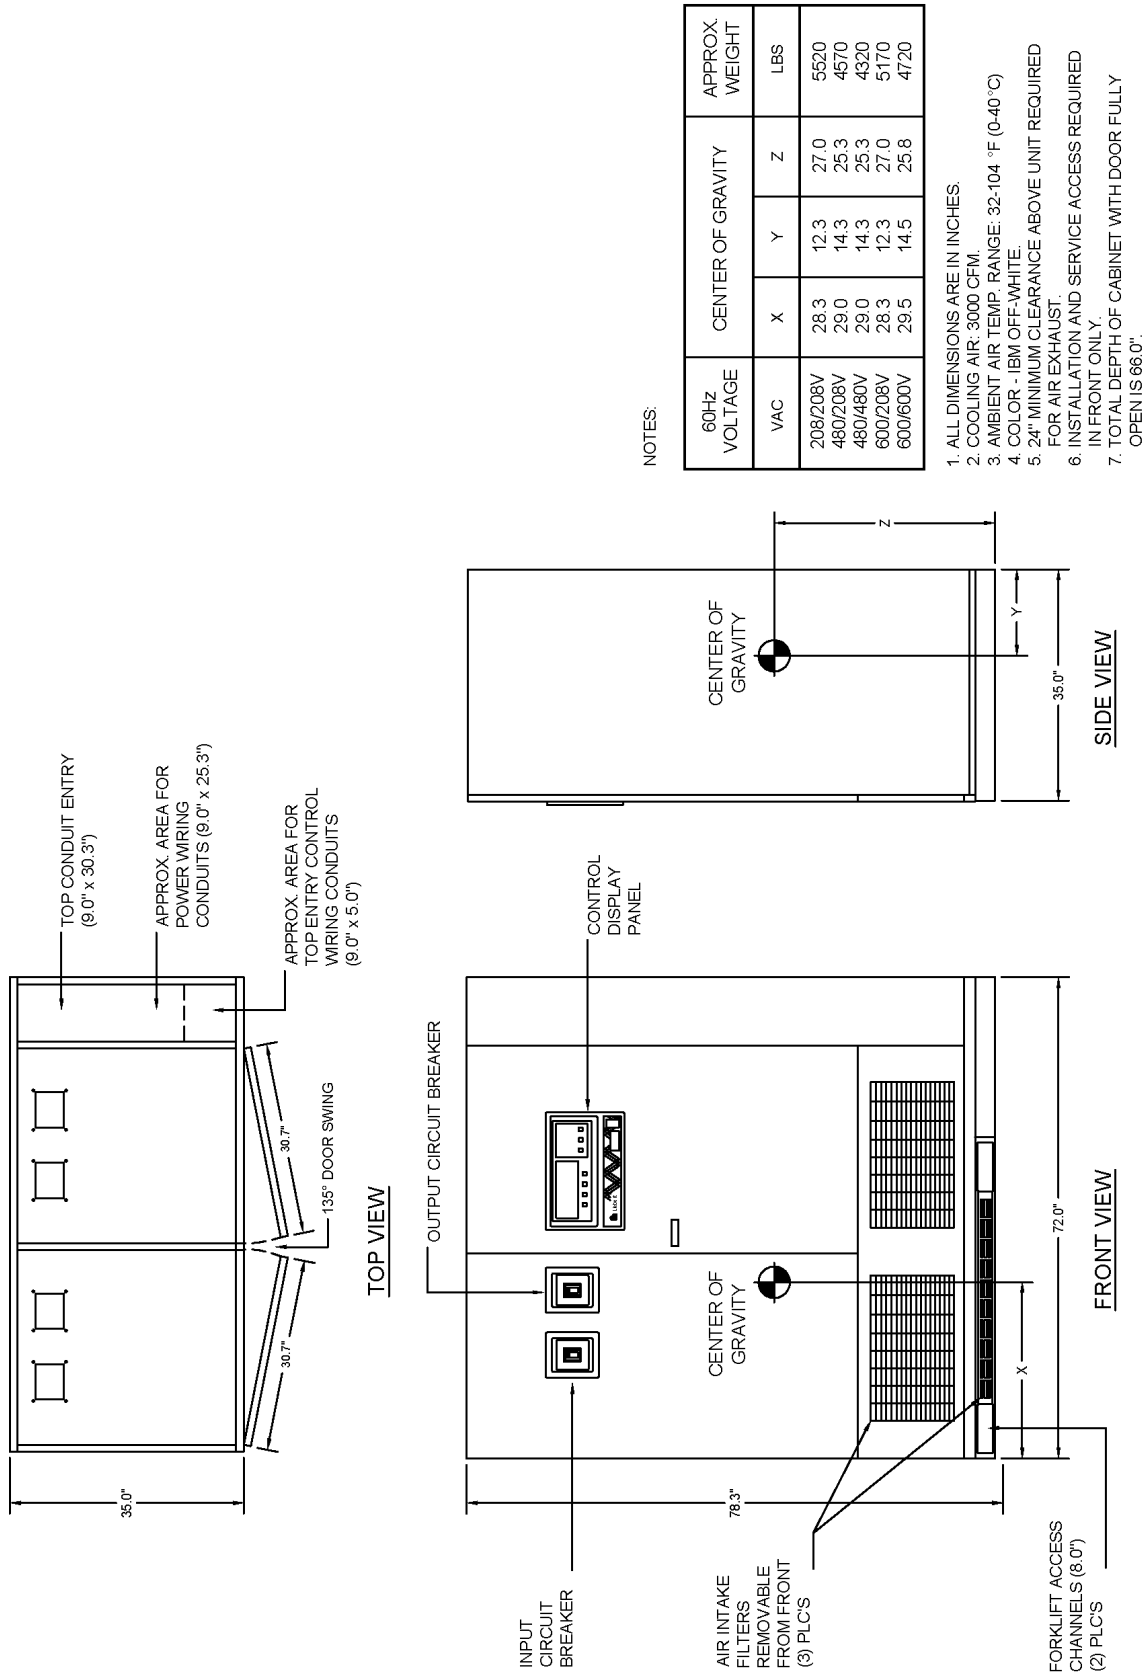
TOP CONDUIT ENTRY (9.0" x 30.3")

APPROX. AREA FOR POWER WIRING CONDUITS (9.0" x 25.3")

APPROX. AREA FOR TOP ENTRY CONTROL WIRING CONDUITS (9.0" x 5.0")

35.0"

30.7"

30.7"

135° DOOR SWING

TOP VIEW

OUTPUT CIRCUIT BREAKER

CONTROL DISPLAY PANEL

INPUT CIRCUIT BREAKER

CENTER OF GRAVITY

78.3"

AIR INTAKE FILTERS REMOVABLE FROM FRONT (3) PLC'S

X

72.0"

FORKLIFT ACCESS CHANNELS (8.0") (2) PLC'S

FRONT VIEW

CENTER OF GRAVITY

Z

Y

35.0"

SIDE VIEW

| 60Hz VOLTAGE | CENTER OF GRAVITY | | | APPROX. WEIGHT |
|---|---|---|---|---|
| VAC | X | Y | Z | LBS |
| 208/208V | 28.3 | 12.3 | 27.0 | 5520 |
| 480/208V | 29.0 | 14.3 | 25.3 | 4570 |
| 480/480V | 29.0 | 14.3 | 25.3 | 4320 |
| 600/208V | 28.3 | 12.3 | 27.0 | 5170 |
| 600/600V | 29.5 | 14.5 | 25.8 | 4720 |

NOTES:

1. ALL DIMENSIONS ARE IN INCHES.
2. COOLING AIR: 3000 CFM.
3. AMBIENT AIR TEMP. RANGE: 32-104 °F (0-40°C)
4. COLOR - IBM OFF-WHITE.
5. 24" MINIMUM CLEARANCE ABOVE UNIT REQUIRED FOR AIR EXHAUST.
6. INSTALLATION AND SERVICE ACCESS REQUIRED IN FRONT ONLY.
7. TOTAL DEPTH OF CABINET WITH DOOR FULLY OPEN IS 66.0".